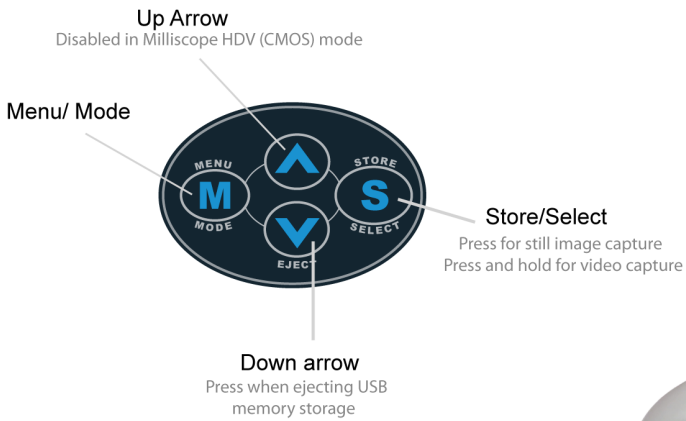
Up Arrow
Disabled in Milliscope HDV (CMOS) mode

Menu/ Mode

MENU
M
MODE

STORE
S
SELECT

EJECT

Store/Select
Press for still image capture
Press and hold for video capture

Down arrow
Press when ejecting USB memory storage